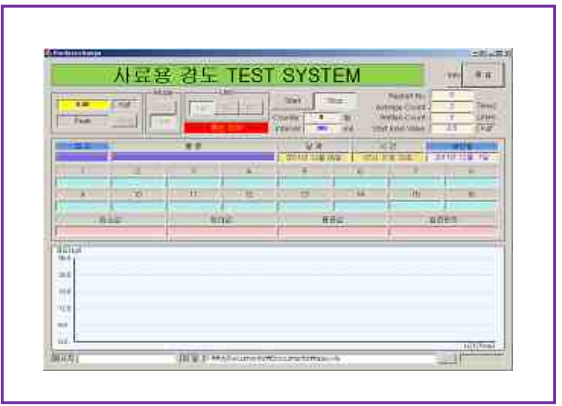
사료용 경도 TEST SYSTEM

종료

Start

Stop

Mode

Unit

Kgf

Peak

Counter

Interval

Repeat No

Average Count

Artifact Count

Start Load Value

Times

Kgf

1

2

3

4

5

6

7

8

9

10

11

12

13

14

15

16

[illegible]